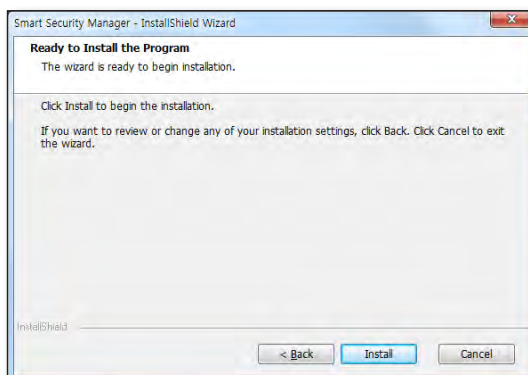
Smart Security Manager - InstallShield Wizard

Ready to Install the Program

The wizard is ready to begin installation.

Click Install to begin the installation.

If you want to review or change any of your installation settings, click Back. Click Cancel to exit the wizard.

InstallShield

< Back

Install

Cancel